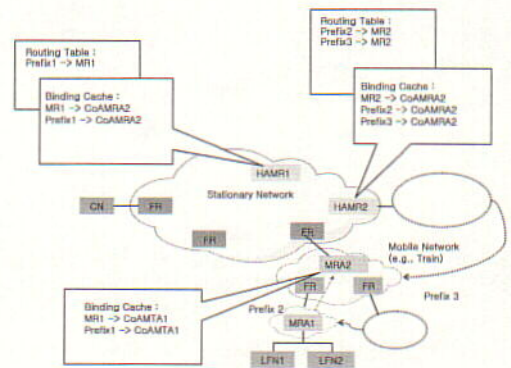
Routing Table :
Prefix2 -> MR2
Prefix3 -> MR2

Routing Table :
Prefix1 -> MR1

Binding Cache :
MR1 -> CoAMRA2
Prefix1 -> CoAMRA2

Binding Cache :
MR2 -> CoAMRA2
Prefix2 -> CoAMRA2
Prefix3 -> CoAMRA2

HAMR1

Stationary Network

HAMR2

CN

FR

FR

FR

Mobile Network
(e.g., Train)

MRA2

FR

FR

Prefix 3

Binding Cache :
MR1 -> CoAMTA1
Prefix1 -> CoAMTA1

Prefix 2

MRA1

LFN1

LFN2